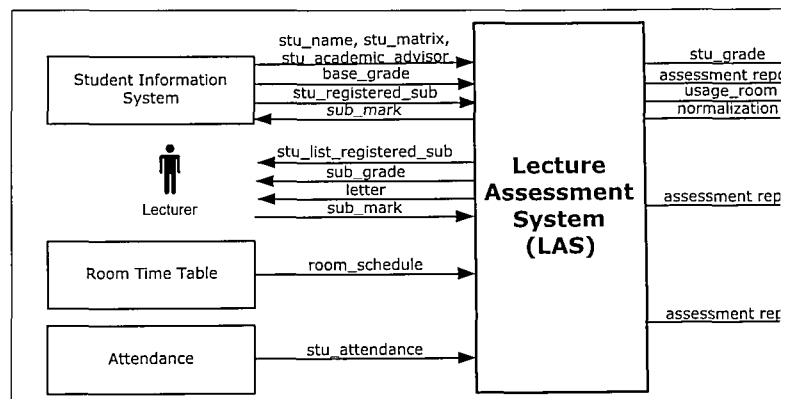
Student Information System

stu_name, stu_matrix, stu_academic_advisor

base_grade

stu_registered_sub

sub_mark

Lecturer

stu_list_registered_sub

sub_grade

letter

sub_mark

Room Time Table

room_schedule

Attendance

stu_attendance

Lecture Assessment System (LAS)

stu_grade

assessment repo

usage_room

normalization

assessment rep

assessment rep